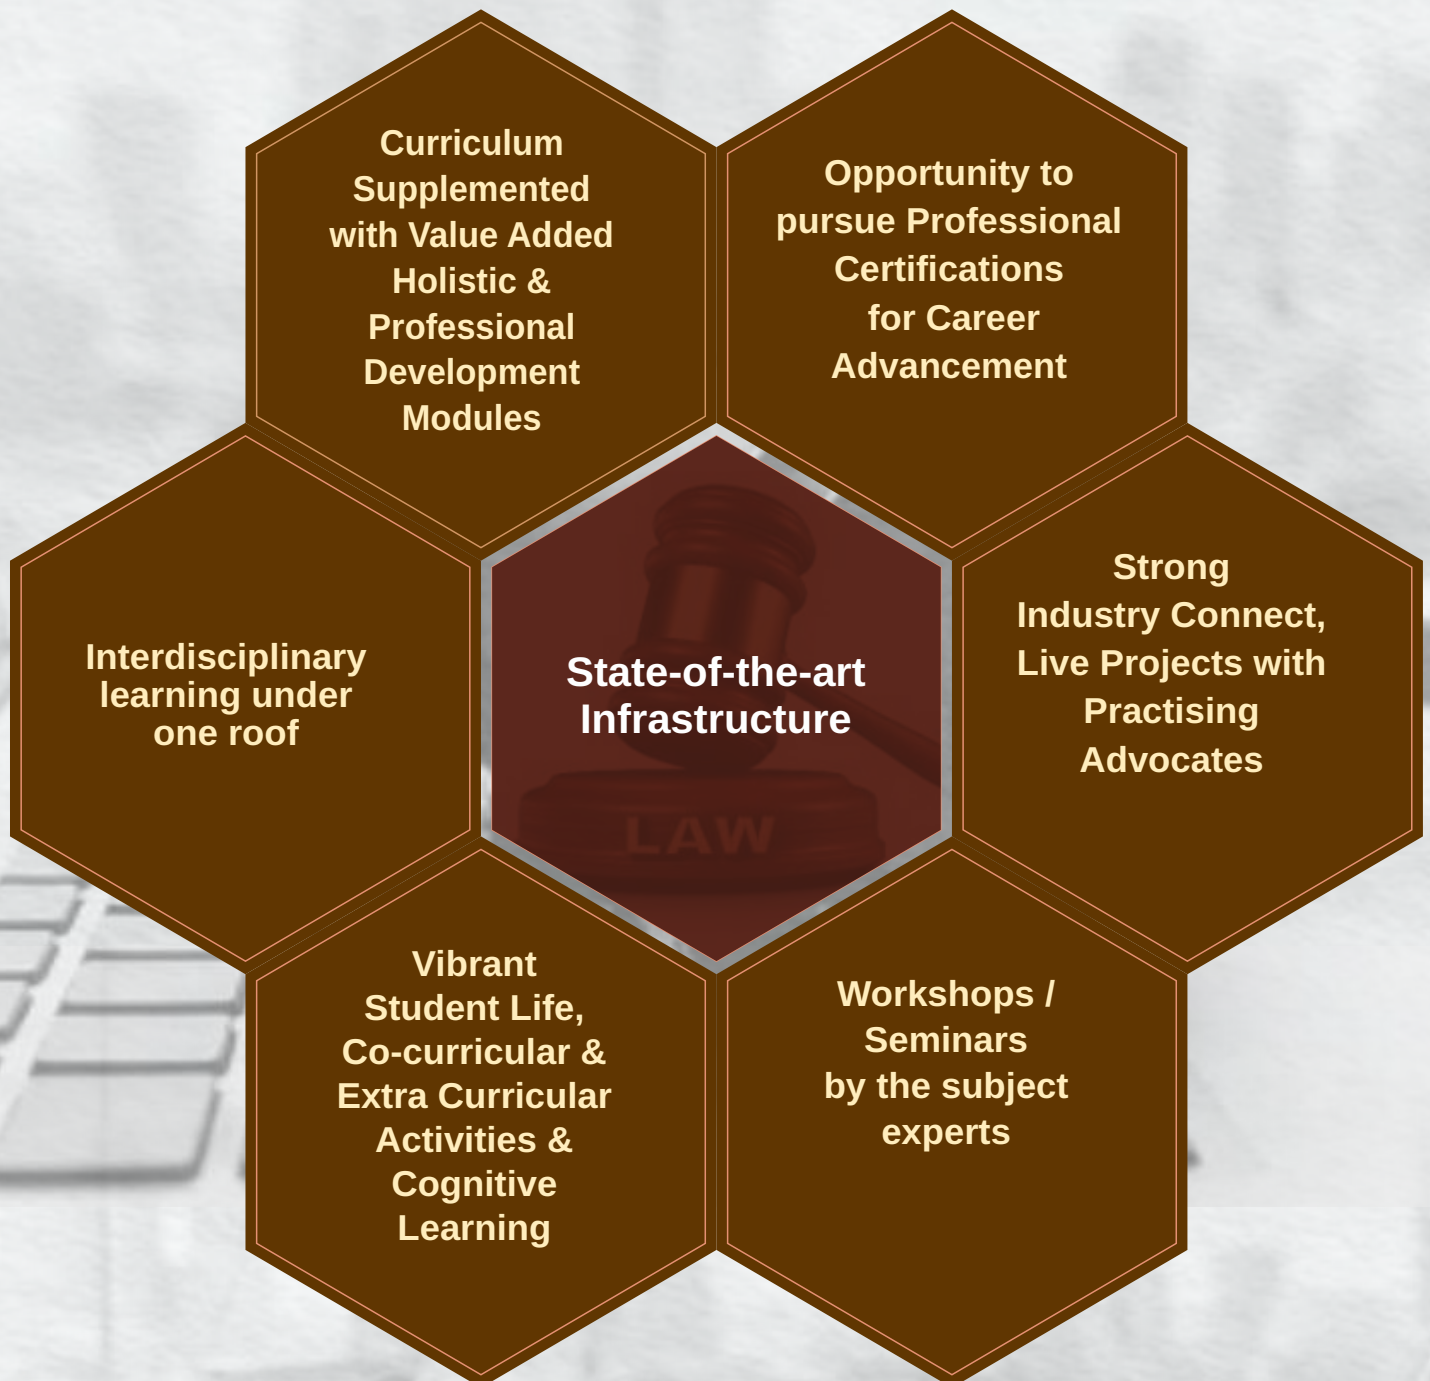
Curriculum Supplemented with Value Added Holistic & Professional Development Modules

Opportunity to pursue Professional Certifications for Career Advancement

Interdisciplinary learning under one roof

State-of-the-art Infrastructure

LAW

Strong Industry Connect, Live Projects with Practising Advocates

Vibrant Student Life, Co-curricular & Extra Curricular Activities & Cognitive Learning

Workshops / Seminars by the subject experts